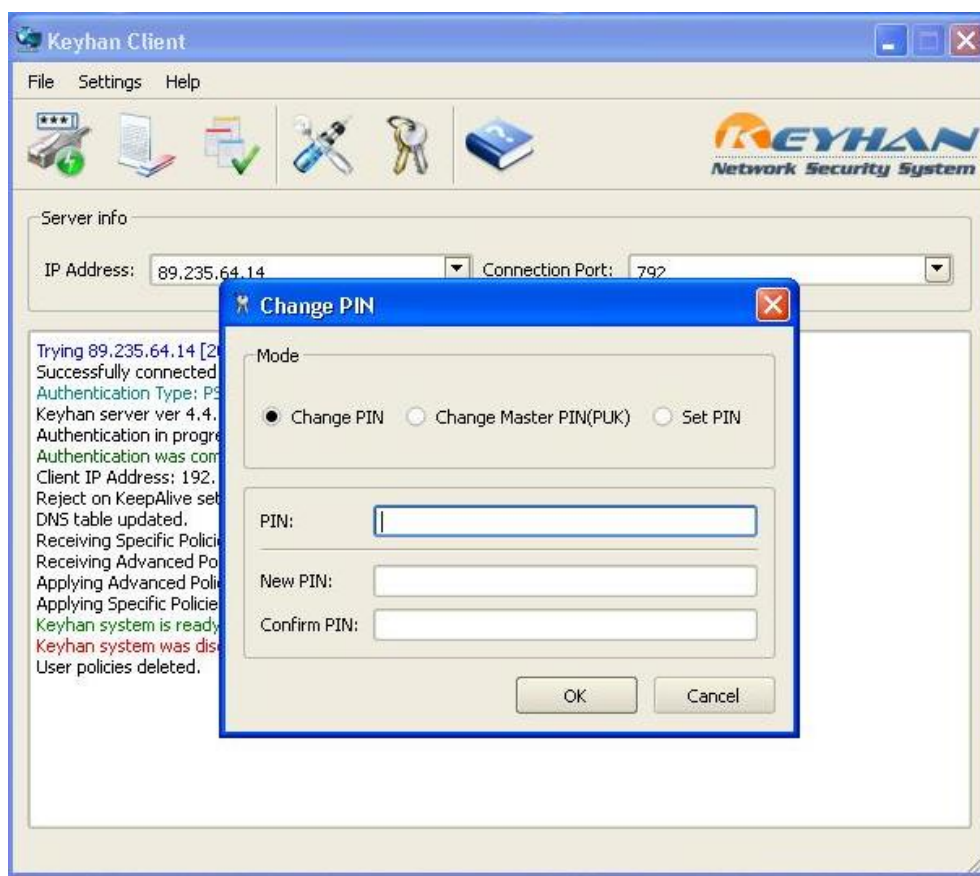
Keyhan Client

File Settings Help

KEYHAN
Network Security System

Server info

IP Address: 89.235.64.14

Connection Port: 792

Trying 89.235.64.14 [2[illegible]
Successfully connected
Authentication Type: P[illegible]
Keyhan server ver 4.4.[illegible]
Authentication in progre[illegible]
Authentication was com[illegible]
Client IP Address: 192.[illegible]
Reject on KeepAlive set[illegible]
DNS table updated.
Receiving Specific Polici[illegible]
Receiving Advanced Po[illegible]
Applying Advanced Poli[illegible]
Applying Specific Policie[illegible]
Keyhan system is ready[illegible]
Keyhan system was dis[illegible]
User policies deleted.

Change PIN

Mode

Change PIN
Change Master PIN(PUK)
Set PIN

PIN:

New PIN:

Confirm PIN:

OK
Cancel